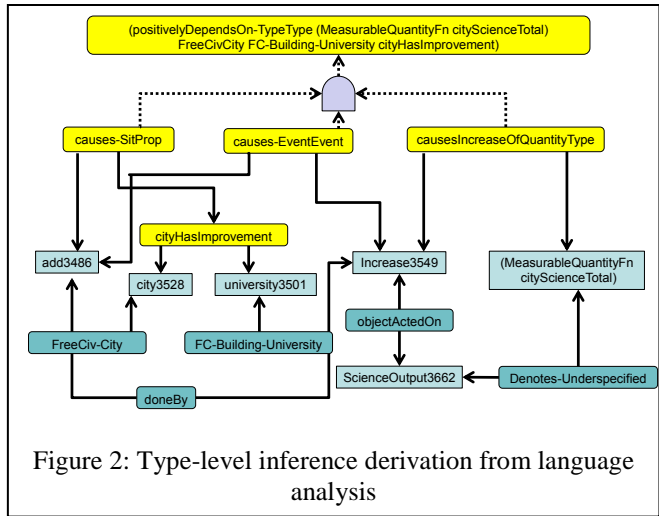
(positivelyDependsOn-TypeType (MeasurableQuantityFn cityScienceTotal) FreeCivCity FC-Building-University cityHasImprovement)

causes-SitProp

causes-EventEvent

causesIncreaseOfQuantityType

cityHasImprovement

add3486

city3528

university3501

Increase3549

(MeasurableQuantityFn cityScienceTotal)

objectActedOn

FreeCiv-City

FC-Building-University

ScienceOutput3662

Denotes-Underspecified

doneBy

Figure 2: Type-level inference derivation from language analysis